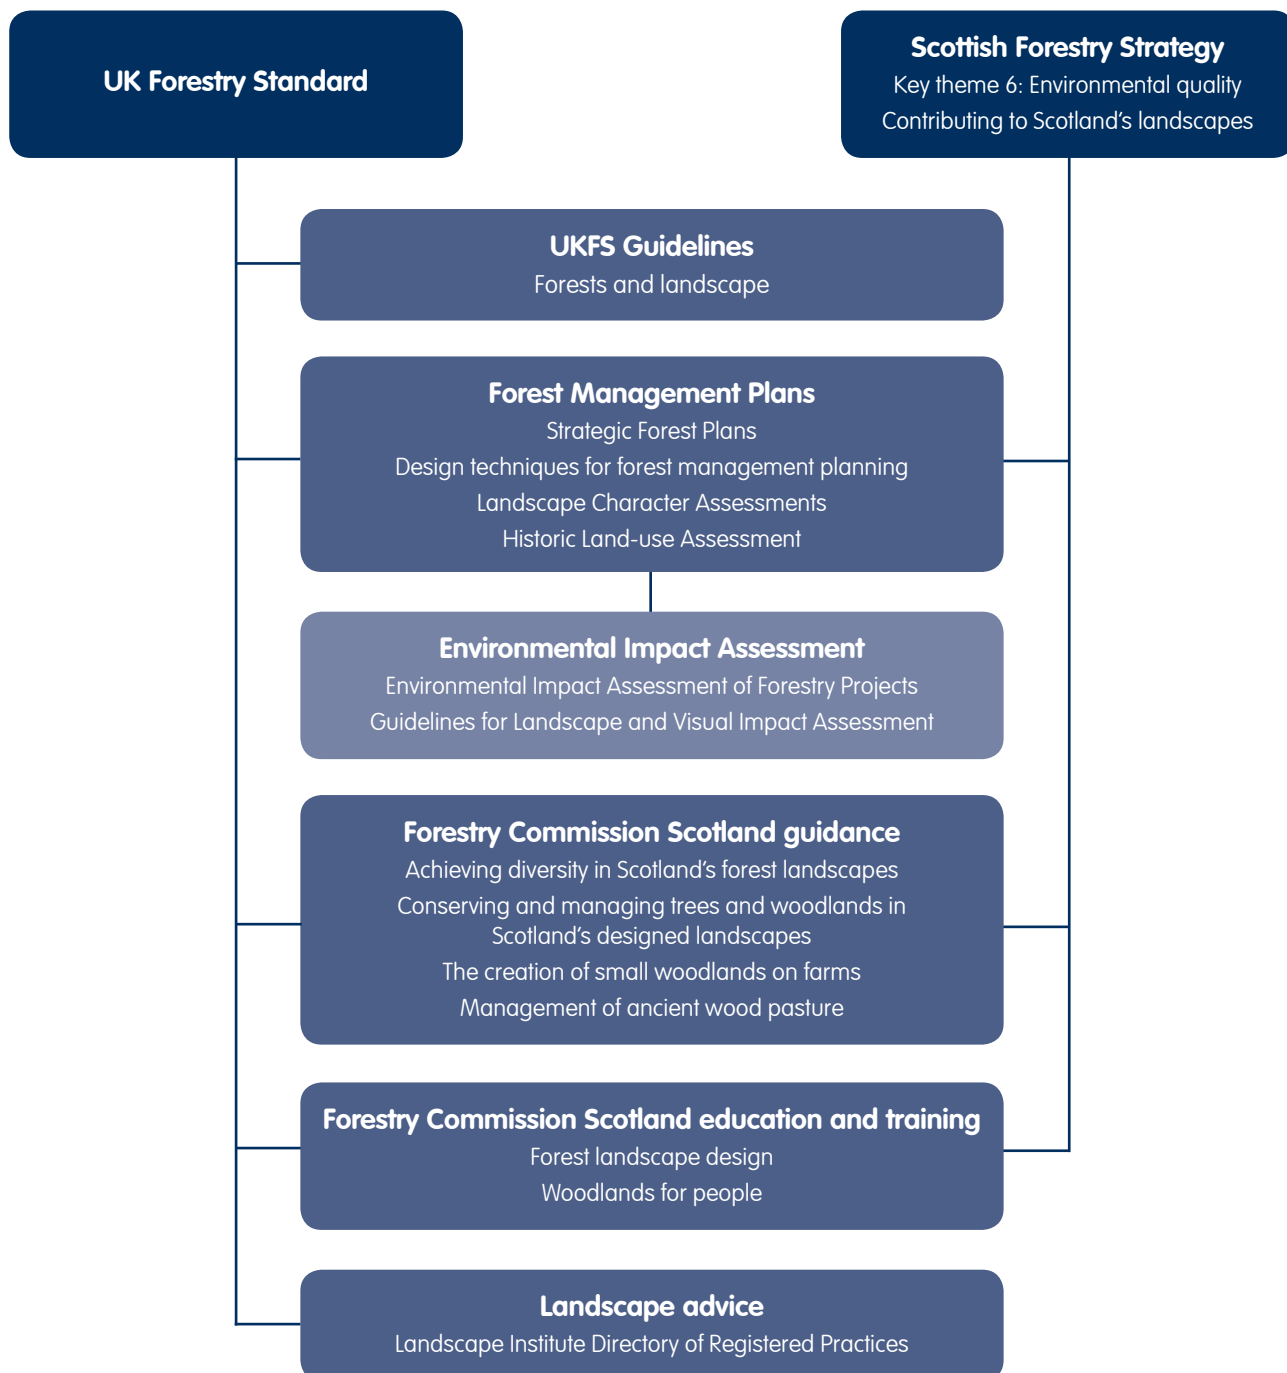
UK Forestry Standard

Scottish Forestry Strategy
Key theme 6: Environmental quality
Contributing to Scotland's landscapes

UKFS Guidelines
Forests and landscape

Forest Management Plans
Strategic Forest Plans
Design techniques for forest management planning
Landscape Character Assessments
Historic Land-use Assessment

Environmental Impact Assessment
Environmental Impact Assessment of Forestry Projects
Guidelines for Landscape and Visual Impact Assessment

Forestry Commission Scotland guidance
Achieving diversity in Scotland's forest landscapes
Conserving and managing trees and woodlands in Scotland's designed landscapes
The creation of small woodlands on farms
Management of ancient wood pasture

Forestry Commission Scotland education and training
Forest landscape design
Woodlands for people

Landscape advice
Landscape Institute Directory of Registered Practices